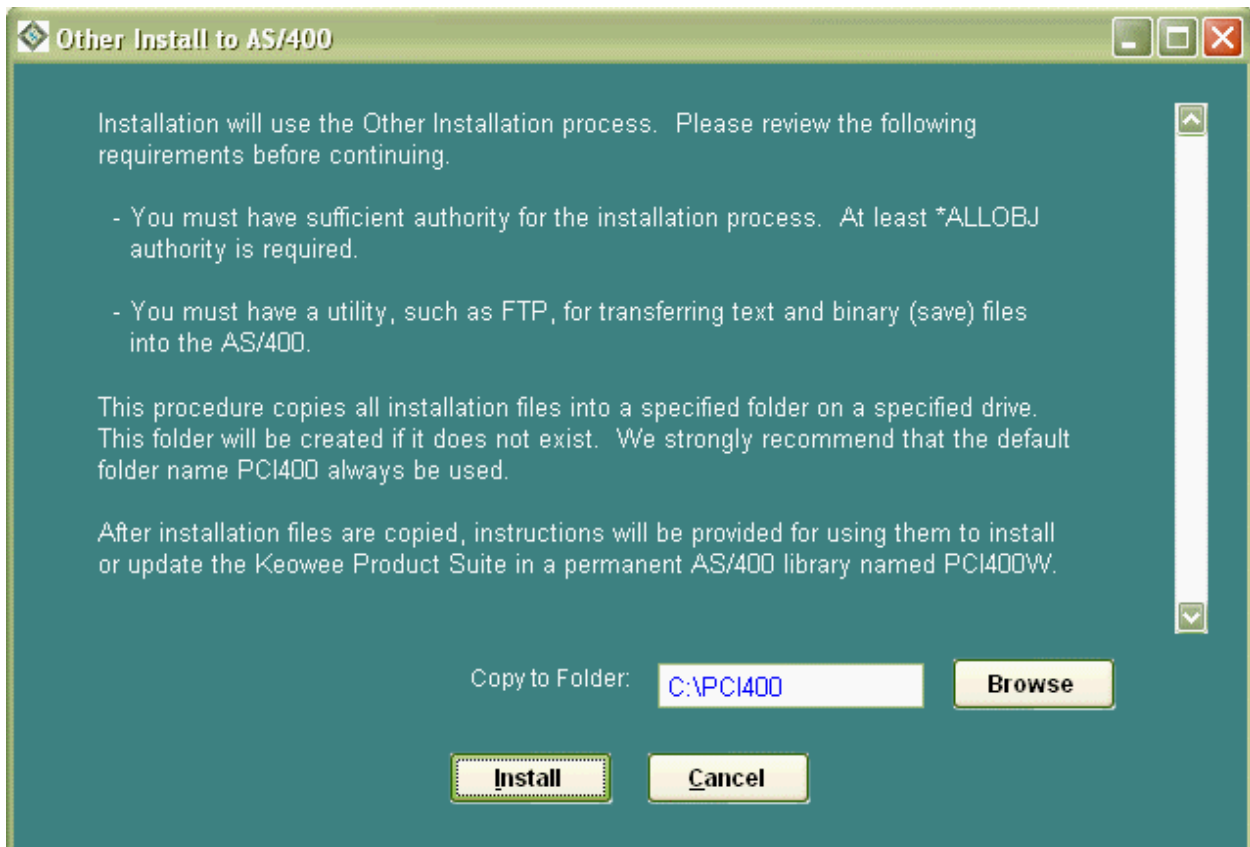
Other Install to AS/400

Installation will use the Other Installation process. Please review the following requirements before continuing.

- You must have sufficient authority for the installation process. At least *ALLOBJ authority is required.

- You must have a utility, such as FTP, for transferring text and binary (save) files into the AS/400.

This procedure copies all installation files into a specified folder on a specified drive. This folder will be created if it does not exist. We strongly recommend that the default folder name PCI400 always be used.

After installation files are copied, instructions will be provided for using them to install or update the Keowee Product Suite in a permanent AS/400 library named PCI400W.

Copy to Folder: C:\PCI400 Browse

Install Cancel